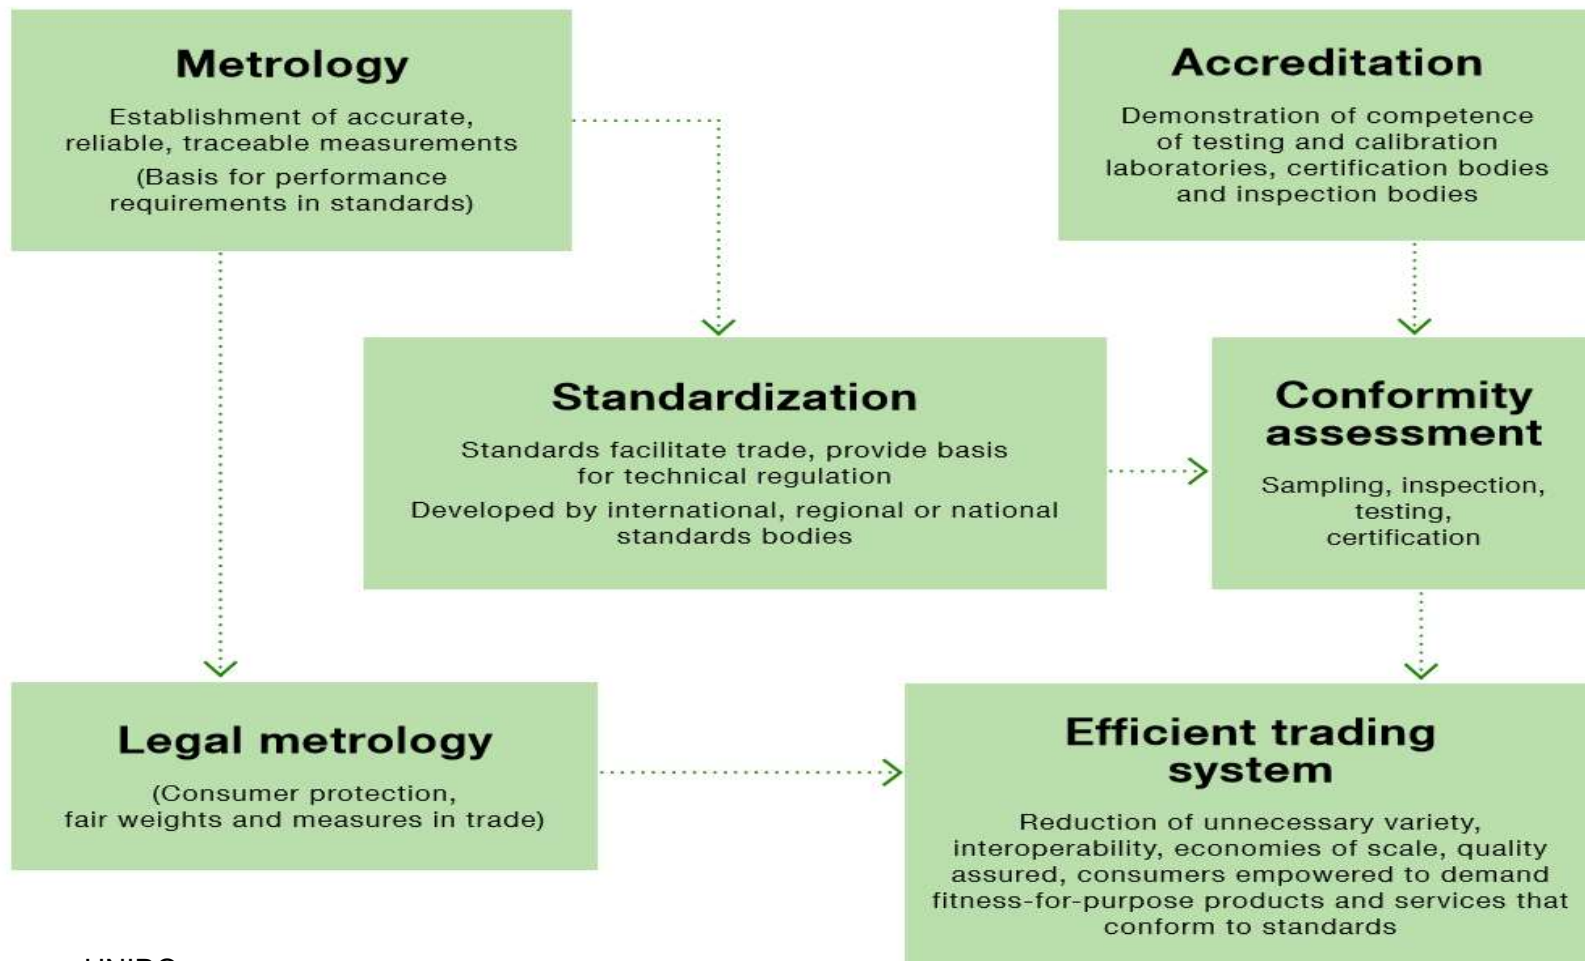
Metrology

Establishment of accurate, reliable, traceable measurements

(Basis for performance requirements in standards)

Accreditation

Demonstration of competence of testing and calibration laboratories, certification bodies and inspection bodies

Standardization

Standards facilitate trade, provide basis for technical regulation

Developed by international, regional or national standards bodies

Conformity assessment

Sampling, inspection, testing, certification

Legal metrology

(Consumer protection, fair weights and measures in trade)

Efficient trading system

Reduction of unnecessary variety, interoperability, economies of scale, quality assured, consumers empowered to demand fitness-for-purpose products and services that conform to standards

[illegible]